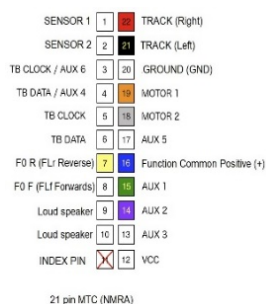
| | | | |
|---|---|---|---|
| SENSOR 1 | 1 | 22 | TRACK (Right) |
| SENSOR 2 | 2 | 21 | TRACK (Left) |
| TB CLOCK / AUX 6 | 3 | 20 | GROUND (GND) |
| TB DATA / AUX 4 | 4 | 19 | MOTOR 1 |
| TB CLOCK | 5 | 18 | MOTOR 2 |
| TB DATA | 6 | 17 | AUX 5 |
| F0 R (FLr Reverse) | 7 | 16 | Function Common Positive (+) |
| F0 F (FLf Forwards) | 8 | 15 | AUX 1 |
| Loud speaker | 9 | 14 | AUX 2 |
| Loud speaker | 10 | 13 | AUX 3 |
| INDEX PIN | 11 | 12 | VCC |

21 pin MTC (NMRA)